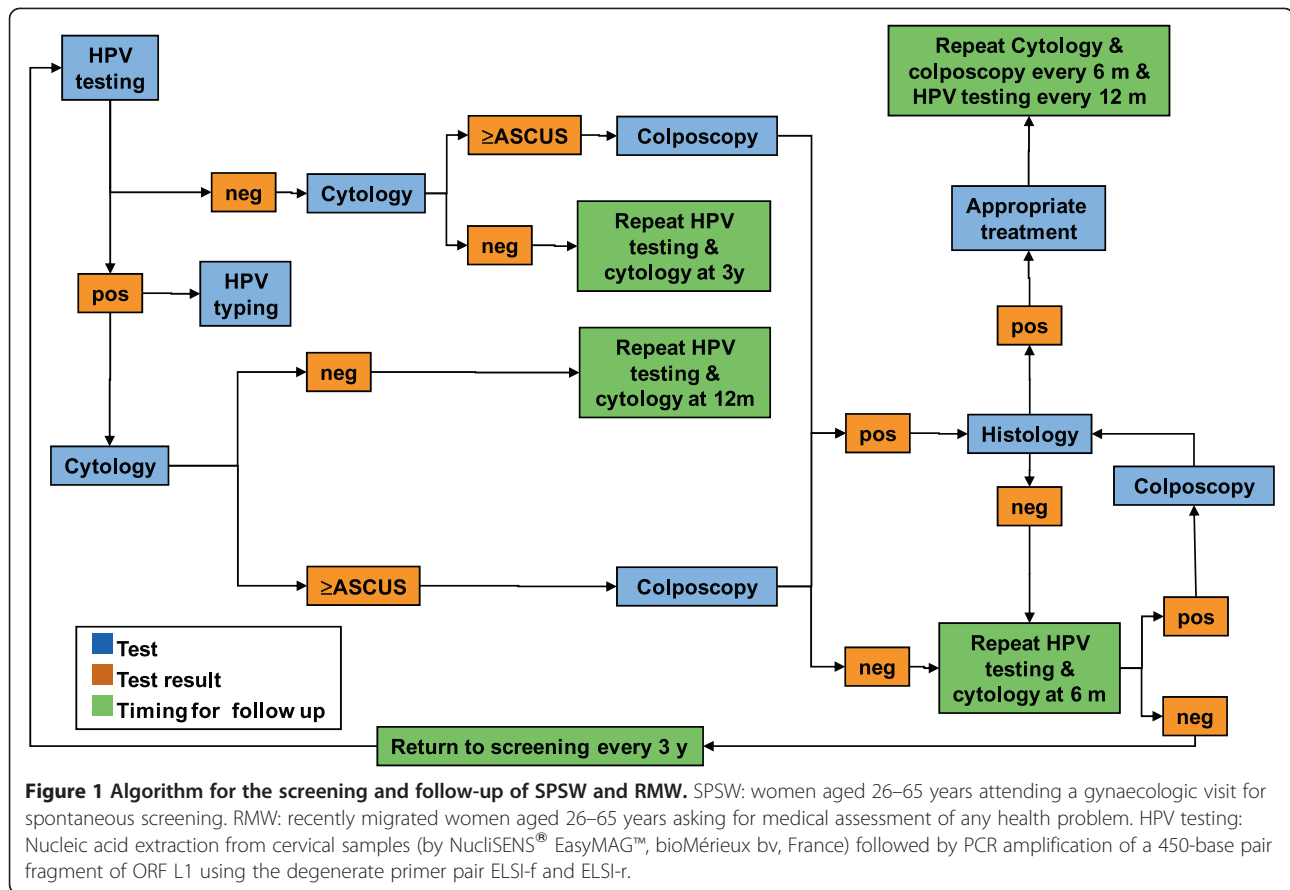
HPV testing

neg

Cytology

≥ASCUS

Colposcopy

neg

Repeat HPV testing & cytology at 3y

pos

HPV typing

Cytology

neg

Repeat HPV testing & cytology at 12m

≥ASCUS

Colposcopy

Repeat Cytology & colposcopy every 6 m & HPV testing every 12 m

Appropriate treatment

pos

pos

Histology

neg

Colposcopy

pos

neg

Repeat HPV testing & cytology at 6 m

neg

Test

Test result

Timing for follow up

Return to screening every 3 y

**Figure 1 Algorithm for the screening and follow-up of SPSW and RMW.** SPSW: women aged 26–65 years attending a gynaecologic visit for spontaneous screening. RMW: recently migrated women aged 26–65 years asking for medical assessment of any health problem. HPV testing: Nucleic acid extraction from cervical samples (by NucliSENS® EasyMAG™, bioMérieux bv, France) followed by PCR amplification of a 450-base pair fragment of ORF L1 using the degenerate primer pair ELSI-f and ELSI-r.